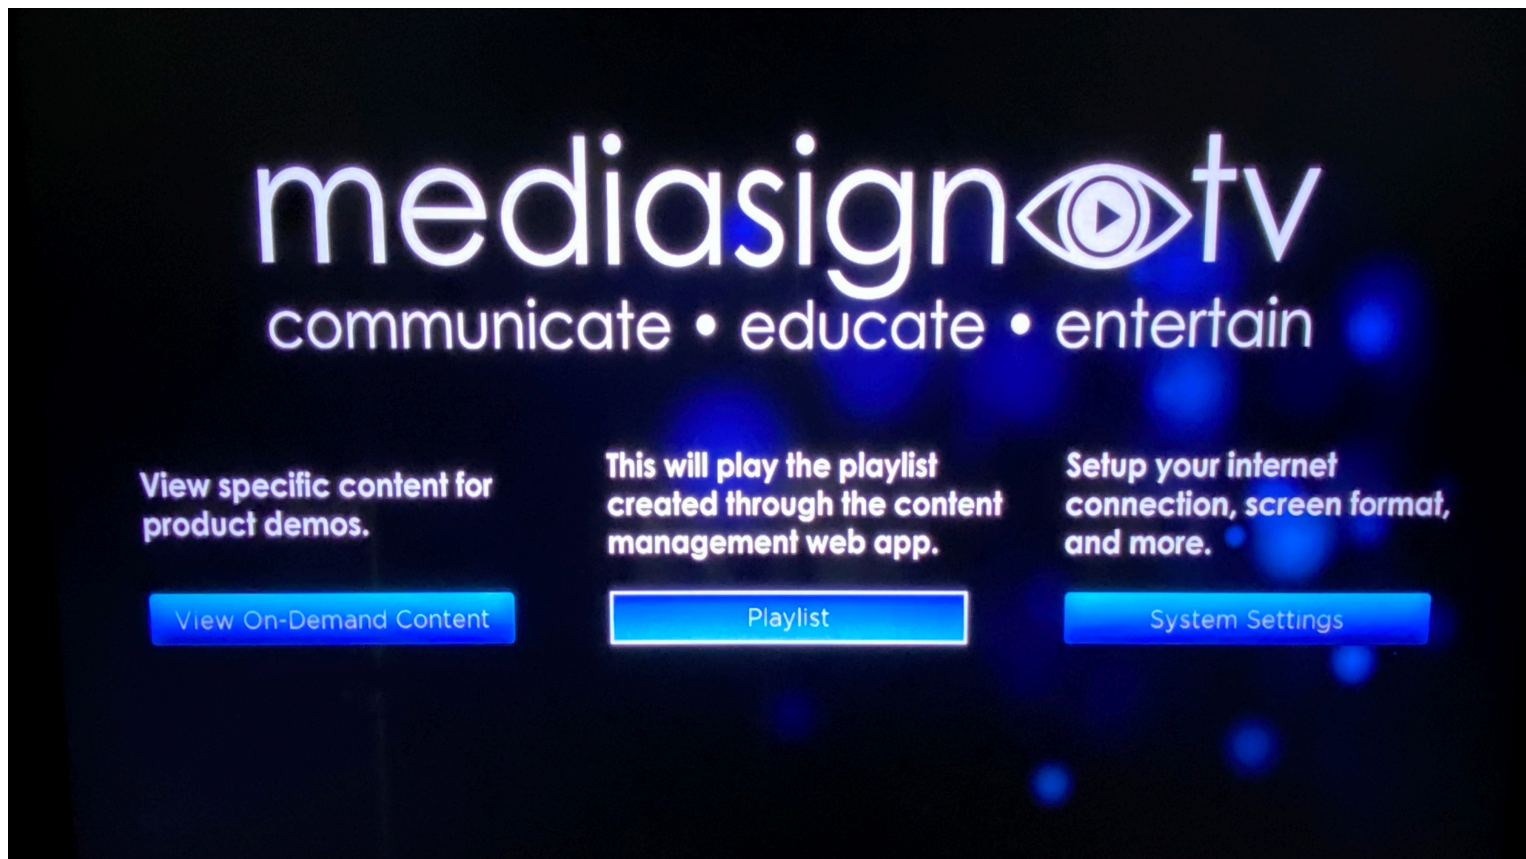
mediasign tv
communicate • educate • entertain

View specific content for product demos.

View On-Demand Content

This will play the playlist created through the content management web app.

Playlist

Setup your internet connection, screen format, and more.

System Settings